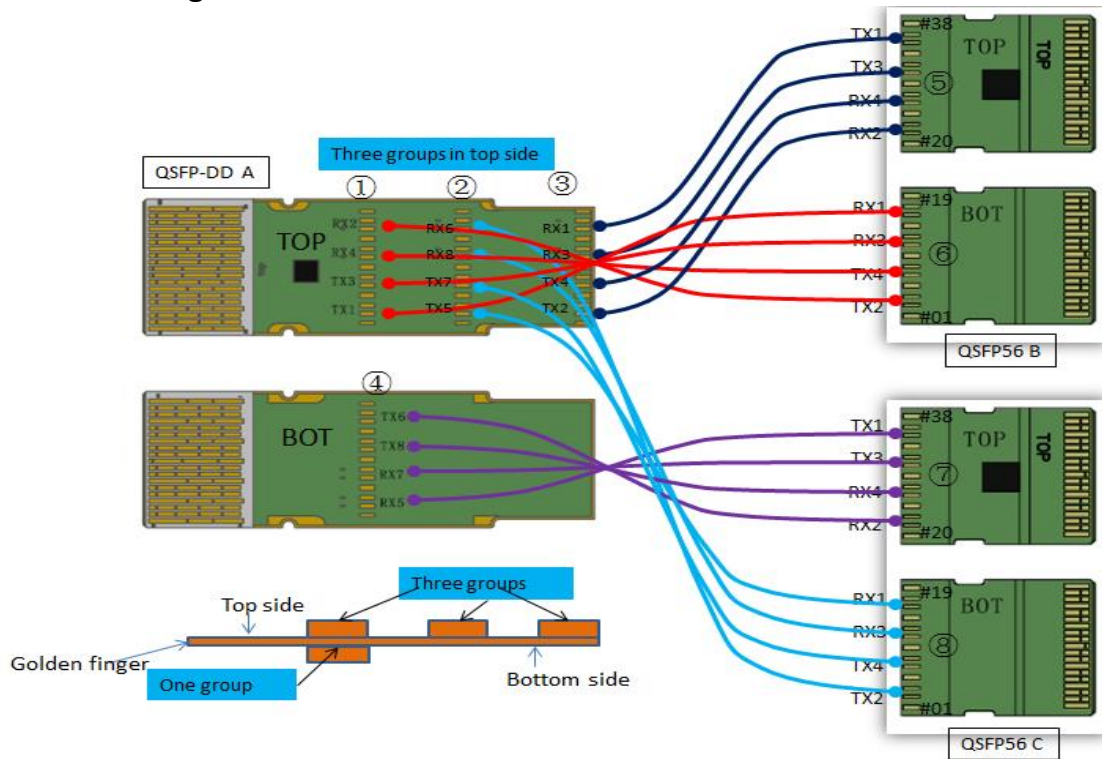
Three groups in top side

QSFP-DD A

①

②

③

TOP

RX2

RX4

TX3

TX1

RX6

RX8

TX7

TX5

RX1

RX3

TX4

TX2

④

BOT

TX6

TX8

RX7

RX5

TX1

TX3

RX4

RX2

#38

TOP

⑤

TOP

#20

RX1

RX3

TX4

TX2

#19

BOT

⑥

#01

QSFP56 B

TX1

TX3

RX4

RX2

#38

TOP

⑦

TOP

#20

RX1

RX3

TX4

TX2

#19

BOT

⑧

#01

QSFP56 C

Three groups

Top side

Golden finger

One group

Bottom side